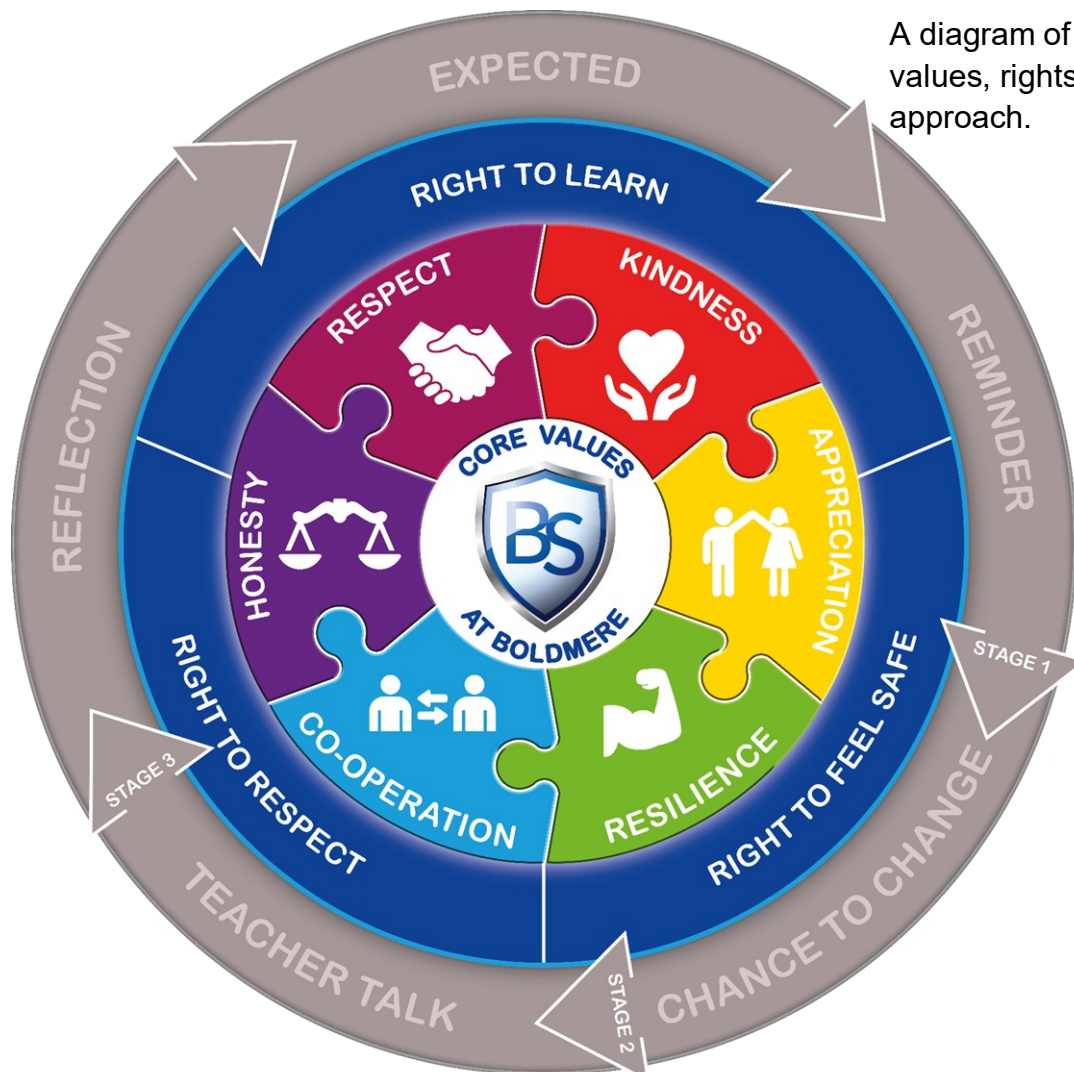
A diagram of values, rights approach.

EXPECTED

REMINDER

CHANCE TO CHANGE

TEACHER TALK

REFLECTION

STAGE 1

STAGE 2

STAGE 3

RIGHT TO LEARN

RIGHT TO FEEL SAFE

RIGHT TO RESPECT

RESPECT

KINDNESS

APPRECIATION

RESILIENCE

CO-OPERATION

HONESTY

CORE VALUES

BS

AT BOLDMERE